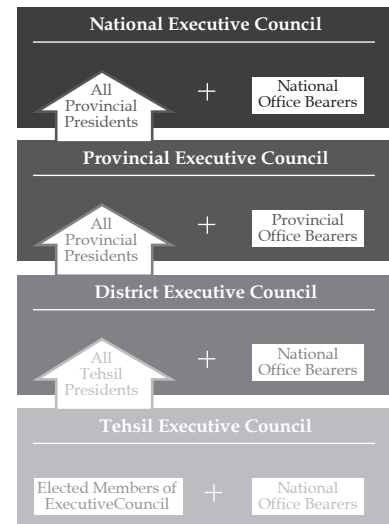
National Executive Council

All Provincial Presidents

+

National Office Bearers

Provincial Executive Council

All Provincial Presidents

+

Provincial Office Bearers

District Executive Council

All Tehsil Presidents

+

National Office Bearers

Tehsil Executive Council

Elected Members of ExecutiveCouncil

+

National Office Bearers